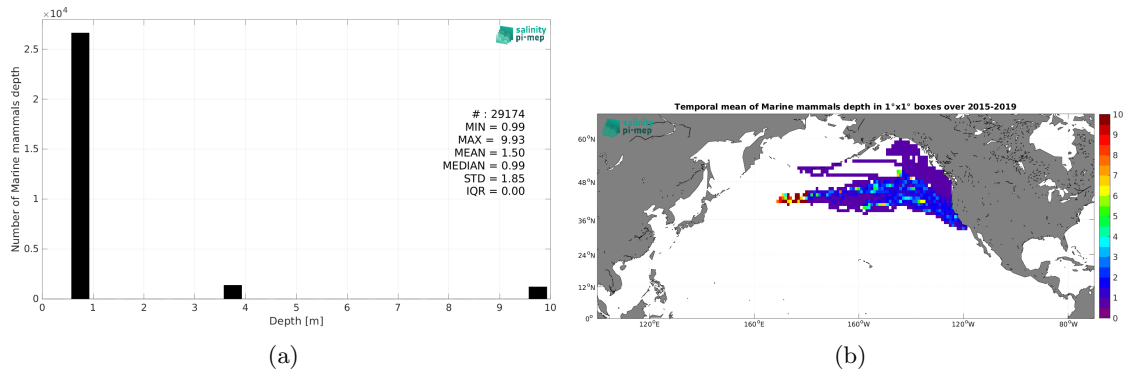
$\times 10^4$

salinity pi-mep

2.5
2
1.5
1
0.5
0

Number of Marine mammals depth

# : 29174
MIN = 0.99
MAX = 9.93
MEAN = 1.50
MEDIAN = 0.99
STD = 1.85
IQR = 0.00

0 1 2 3 4 5 6 7 8 9 10

Depth [m]

(a)

Temporal mean of Marine mammals depth in 1°x1° boxes over 2015-2019

salinity pi-mep

60°N
48°N
36°N
24°N
12°N
0°

120°E 160°E 160°W 120°W 80°W

10
9
8
7
6
5
4
3
2
1
0

(b)